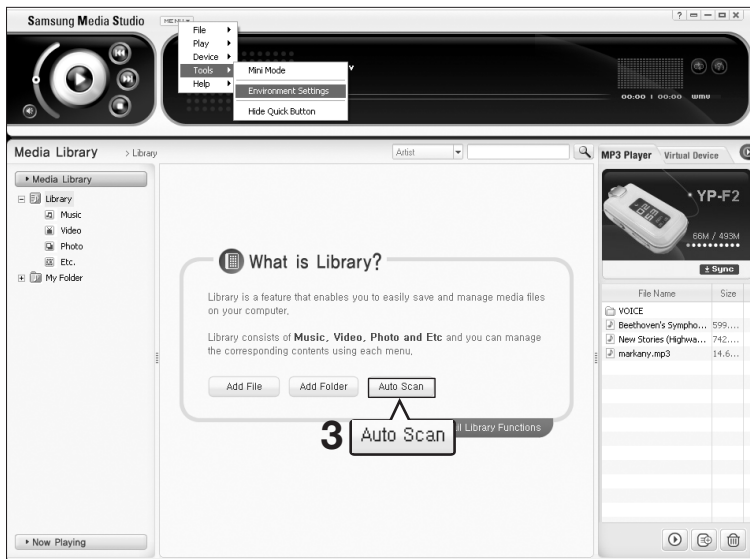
Samsung Media Studio MENU

File
Play
Device
Tools
Help

Mini Mode
Environment Settings
Hide Quick Button

00:00 | 00:00 WMV

? | = | − | □ | X

Media Library > Library

Artist

MP3 Player Virtual Device

▸ Media Library

Library
Music
Video
Photo
Etc.
My Folder

What is Library?

Library is a feature that enables you to easily save and manage media files on your computer.

Library consists of **Music, Video, Photo and Etc** and you can manage the corresponding contents using each menu.

Add File Add Folder Auto Scan

3 Auto Scan

ll Library Functions

YP-F2

66M / 493M

± Sync

| File Name | Size |
|---|---|
| VOICE | |
| Beethoven's Sympho... | 599.... |
| New Stories (Highwa... | 742.... |
| markany.mp3 | 14.6... |

▸ Now Playing